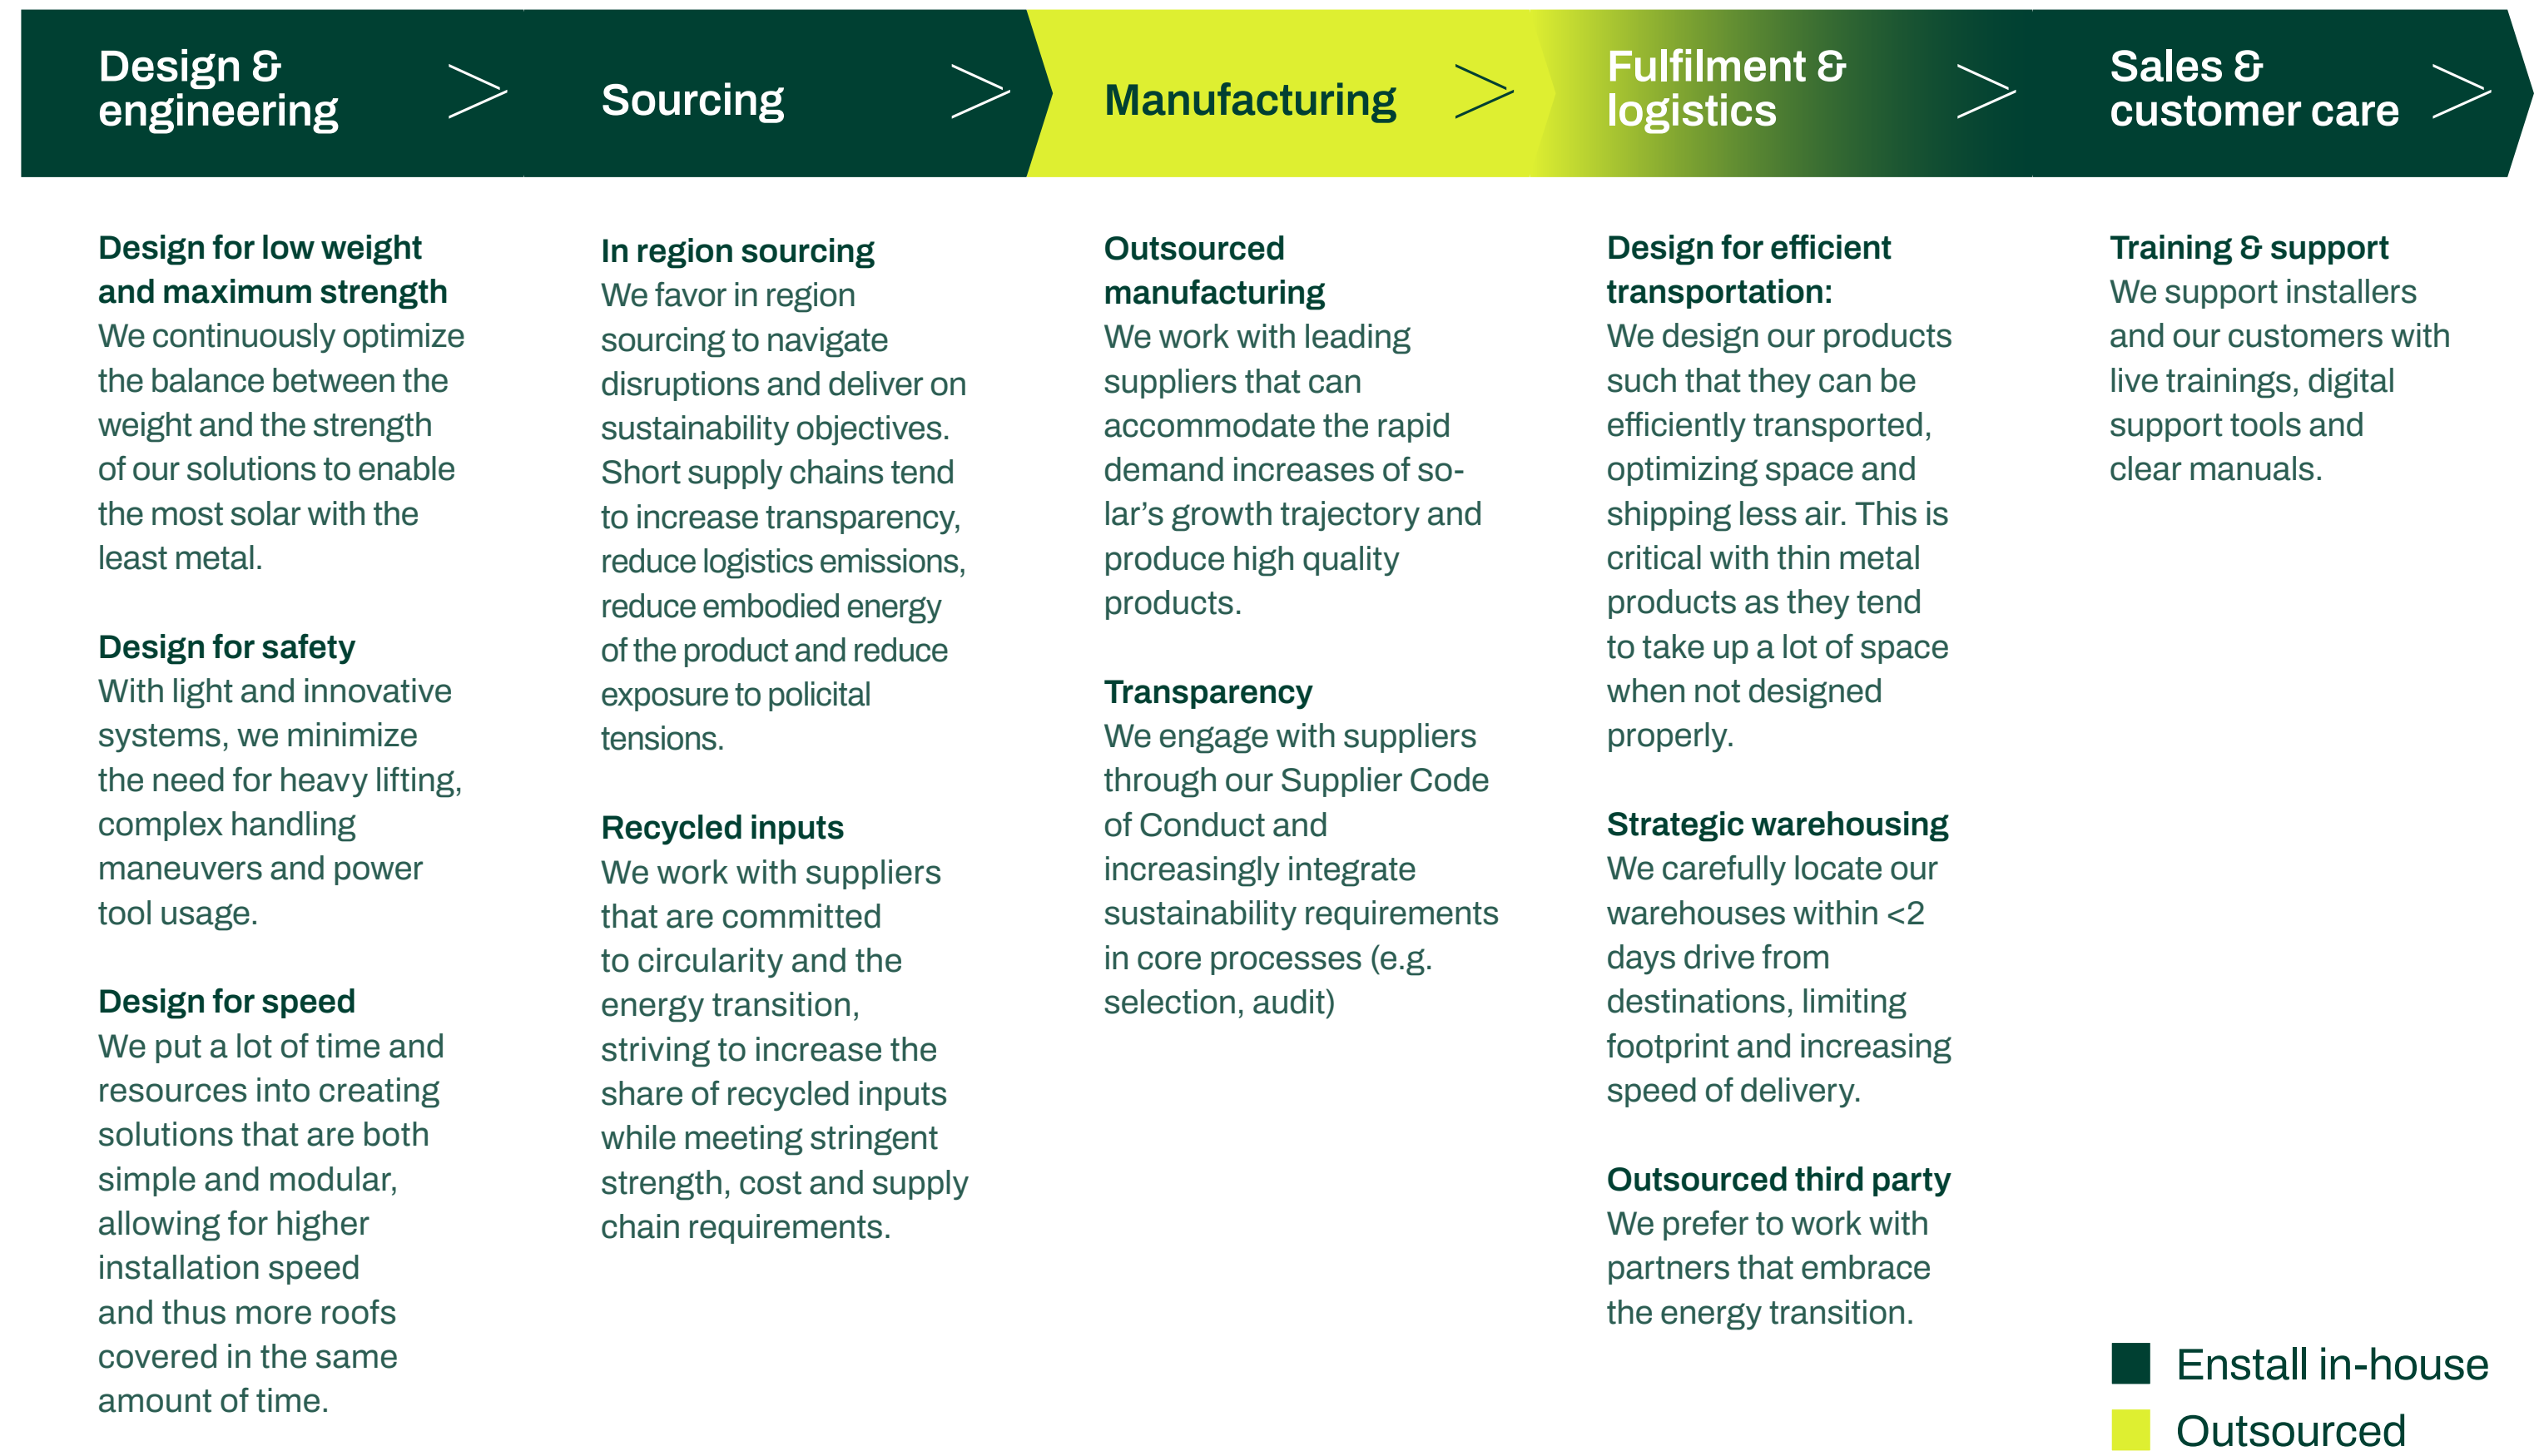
Design & engineering

Sourcing

Manufacturing

Fulfilment & logistics

Sales & customer care

Design for low weight and maximum strength
We continuously optimize the balance between the weight and the strength of our solutions to enable the most solar with the least metal.

Design for safety
With light and innovative systems, we minimize the need for heavy lifting, complex handling maneuvers and power tool usage.

Design for speed
We put a lot of time and resources into creating solutions that are both simple and modular, allowing for higher installation speed and thus more roofs covered in the same amount of time.

In region sourcing
We favor in region sourcing to navigate disruptions and deliver on sustainability objectives. Short supply chains tend to increase transparency, reduce logistics emissions, reduce embodied energy of the product and reduce exposure to policital tensions.

Recycled inputs
We work with suppliers that are committed to circularity and the energy transition, striving to increase the share of recycled inputs while meeting stringent strength, cost and supply chain requirements.

Outsourced manufacturing
We work with leading suppliers that can accommodate the rapid demand increases of solar's growth trajectory and produce high quality products.

Transparency
We engage with suppliers through our Supplier Code of Conduct and increasingly integrate sustainability requirements in core processes (e.g. selection, audit)

Design for efficient transportation:
We design our products such that they can be efficiently transported, optimizing space and shipping less air. This is critical with thin metal products as they tend to take up a lot of space when not designed properly.

Strategic warehousing
We carefully locate our warehouses within <2 days drive from destinations, limiting footprint and increasing speed of delivery.

Outsourced third party
We prefer to work with partners that embrace the energy transition.

Training & support
We support installers and our customers with live trainings, digital support tools and clear manuals.

Enstall in-house
Outsourced